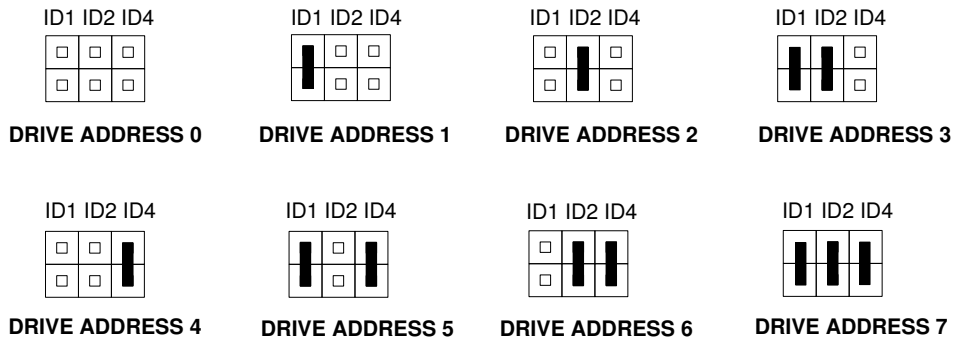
ID1 ID2 ID4

DRIVE ADDRESS 0

ID1 ID2 ID4

DRIVE ADDRESS 1

ID1 ID2 ID4

DRIVE ADDRESS 2

ID1 ID2 ID4

DRIVE ADDRESS 3

ID1 ID2 ID4

DRIVE ADDRESS 4

ID1 ID2 ID4

DRIVE ADDRESS 5

ID1 ID2 ID4

DRIVE ADDRESS 6

ID1 ID2 ID4

DRIVE ADDRESS 7